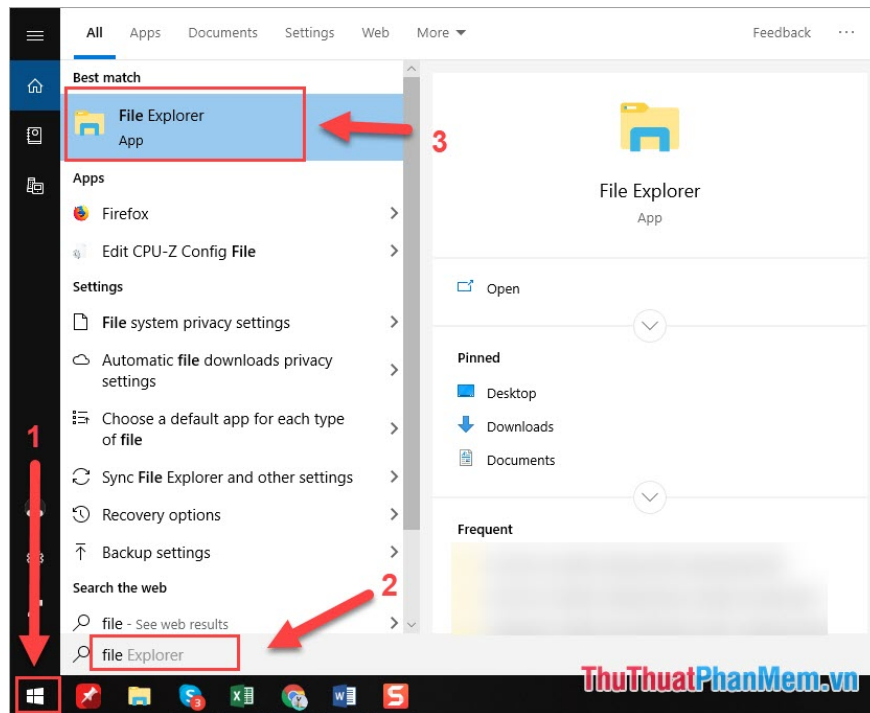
All Apps Documents Settings Web More Feedback ···

Best match

File Explorer
App

3

Apps

Firefox

Edit CPU-Z Config File

Settings

File system privacy settings

Automatic file downloads privacy settings

Choose a default app for each type of file

Sync File Explorer and other settings

Recovery options

Backup settings

Search the web

file - See web results

file Explorer

1

2

File Explorer
App

Open

Pinned

Desktop

Downloads

Documents

Frequent

ThuThuatPhanMem.vn